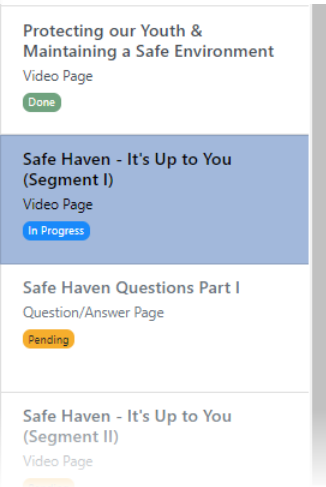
Protecting our Youth & Maintaining a Safe Environment
Video Page
Done

Safe Haven - It's Up to You (Segment I)
Video Page
In Progress

Safe Haven Questions Part I
Question/Answer Page
Pending

Safe Haven - It's Up to You (Segment II)
Video Page
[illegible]